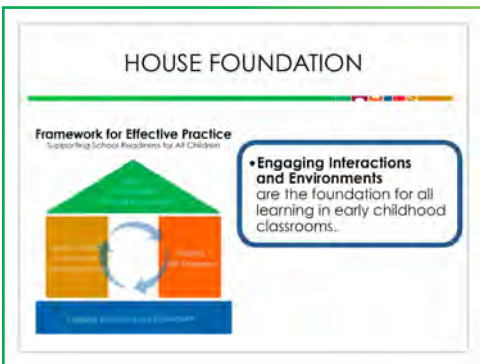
HOUSE FOUNDATION

Framework for Effective Practice
Supporting School Readiness for All Children

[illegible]

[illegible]

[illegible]

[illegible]

•Engaging Interactions and Environments are the foundation for all learning in early childhood classrooms.